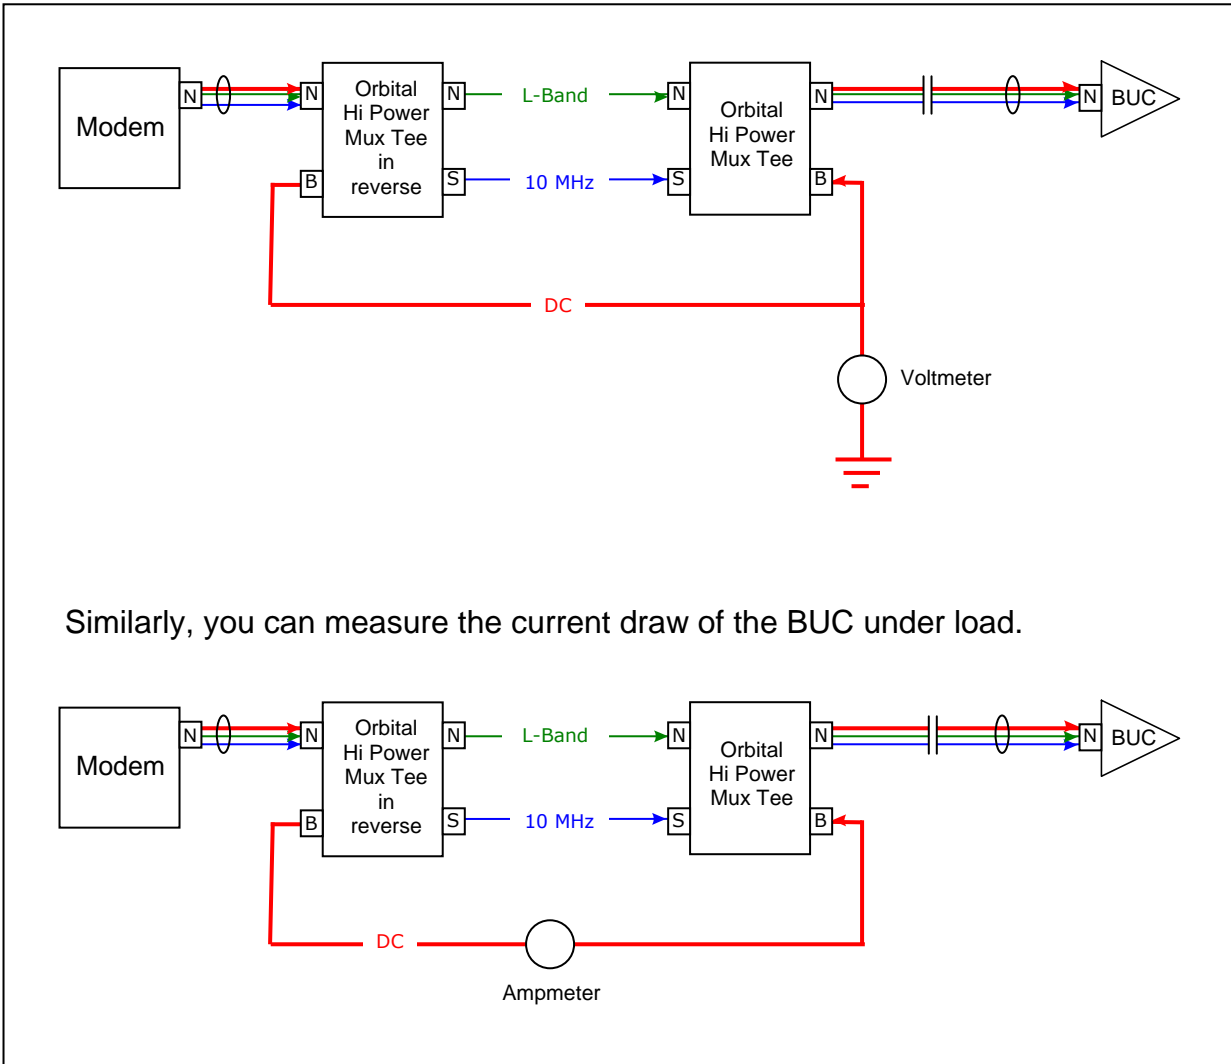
Modem

N

N

Orbital Hi Power Mux Tee in reverse

N

B

S

L-Band

10 MHz

N

S

Orbital Hi Power Mux Tee

N

B

N

BUC

DC

Voltmeter

Similarly, you can measure the current draw of the BUC under load.

Modem

N

N

Orbital Hi Power Mux Tee in reverse

N

B

S

L-Band

10 MHz

N

S

Orbital Hi Power Mux Tee

N

B

N

BUC

DC

Ampmeter